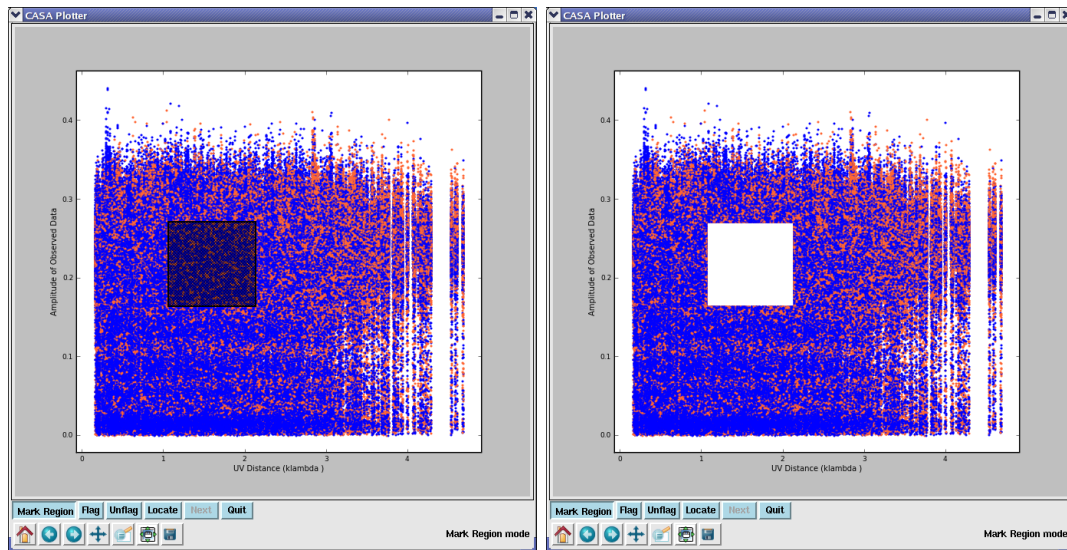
CASA Plotter

0.4
0.3
0.2
0.1
0.0
Amplitude of Observed Data
0 1 2 3 4
UV Distance (klambda )

Mark Region Flag Unflag Locate Next Quit

Mark Region mode

CASA Plotter

0.4
0.3
0.2
0.1
0.0
Amplitude of Observed Data
0 1 2 3 4
UV Distance (klambda )

Mark Region Flag Unflag Locate Next Quit

Mark Region mode